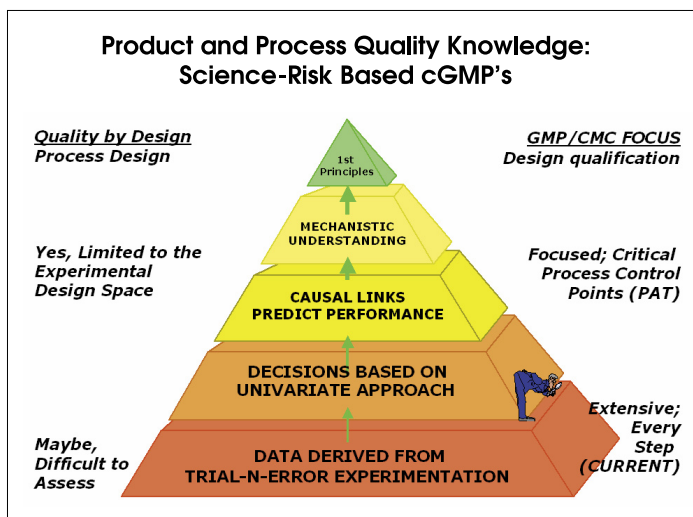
Product and Process Quality Knowledge: Science-Risk Based cGMP's

Quality by Design
Process Design

GMP/CMC FOCUS
Design qualification

1st Principles

MECHANISTIC UNDERSTANDING

Yes, Limited to the Experimental Design Space

Focused; Critical Process Control Points (PAT)

CAUSAL LINKS PREDICT PERFORMANCE

DECISIONS BASED ON UNIVARIATE APPROACH

Extensive; Every Step (CURRENT)

Maybe, Difficult to Assess

DATA DERIVED FROM TRIAL-N-ERROR EXPERIMENTATION